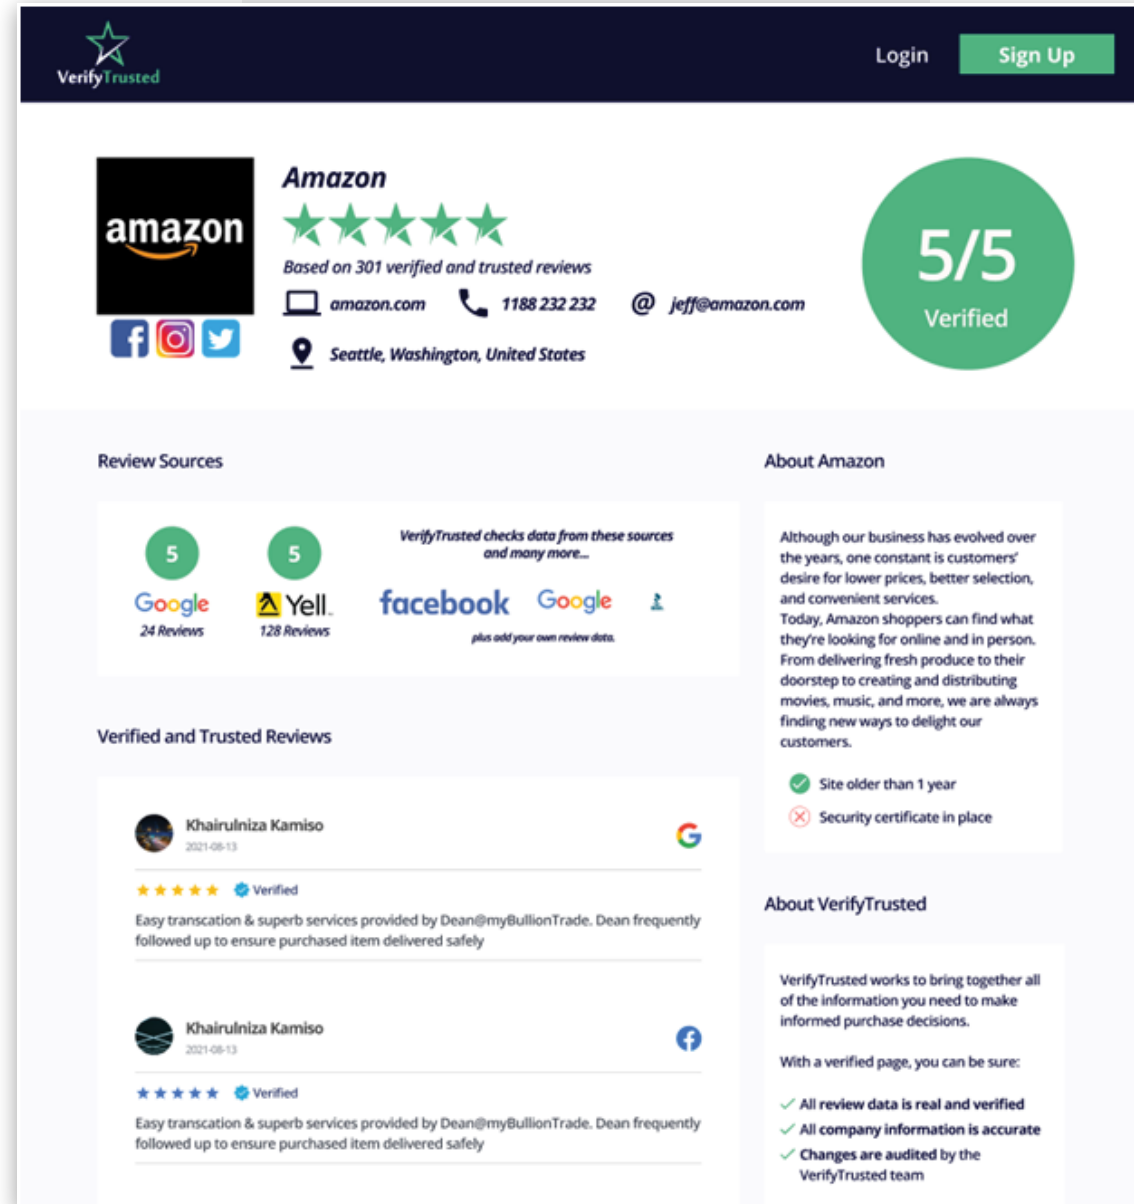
VerifyTrusted

Login
Sign Up

amazon

Amazon

Based on 301 verified and trusted reviews

amazon.com
1188 232 232
@ jeff@amazon.com

Seattle, Washington, United States

5/5
Verified

Review Sources

5
Google
24 Reviews

5
Yell.
128 Reviews

VerifyTrusted checks data from these sources and many more...

facebook
Google

plus add your own review data.

Verified and Trusted Reviews

Khairulniza Kamiso
2021-08-13

Verified

Easy transcation & superb services provided by Dean@myBullionTrade. Dean frequently followed up to ensure purchased item delivered safely

Khairulniza Kamiso
2021-08-13

Verified

Easy transcation & superb services provided by Dean@myBullionTrade. Dean frequently followed up to ensure purchased item delivered safely

About Amazon

Although our business has evolved over the years, one constant is customers' desire for lower prices, better selection, and convenient services.
Today, Amazon shoppers can find what they're looking for online and in person. From delivering fresh produce to their doorstep to creating and distributing movies, music, and more, we are always finding new ways to delight our customers.

Site older than 1 year
Security certificate in place

About VerifyTrusted

VerifyTrusted works to bring together all of the information you need to make informed purchase decisions.

With a verified page, you can be sure:

All review data is real and verified
All company information is accurate
Changes are audited by the VerifyTrusted team